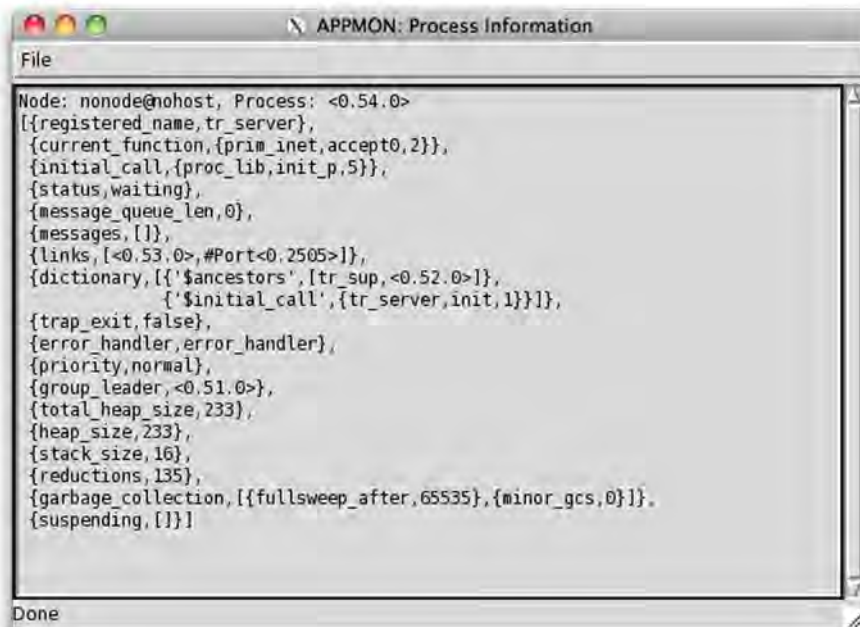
APPMON: Process Information

File

Node: nonode@nohost, Process: <0.54.0>
[{registered_name,tr_server},
 {current_function,{prim_inet,accept0,2}},
 {initial_call,{proc_lib,init_p,5}},
 {status,waiting},
 {message_queue_len,0},
 {messages,[]},
 {links,[<0.53.0>,#Port<0.2505>]},
 {dictionary,[{'$ancestors',[tr_sup,<0.52.0>]},
              {'$initial_call',{tr_server,init,1}}]},
 {trap_exit,false},
 {error_handler,error_handler},
 {priority,normal},
 {group_leader,<0.51.0>},
 {total_heap_size,233},
 {heap_size,233},
 {stack_size,16},
 {reductions,135},
 {garbage_collection,[{fullsweep_after,65535},{minor_gcs,0}]},
 {suspending,[]}]

Done